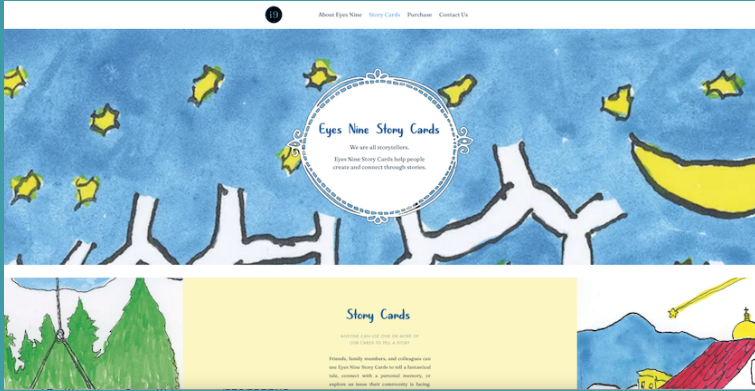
i9

About Eyes Nine Story Cards Purchase Contact Us

Eyes Nine Story Cards

We are all storytellers.

Eyes Nine Story Cards help people create and connect through stories.

Story Cards

RANDOMLY CHOOSE ONE OR MORE OF OUR CARDS TO TELL A STORY

Friends, family members, and colleagues can use Eyes Nine Story Cards to tell a fantastical tale, connect with a personal memory, or explore an issue their community is facing.